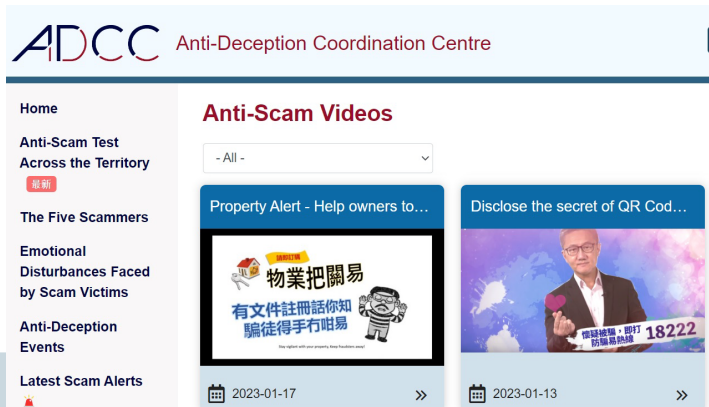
ADCC Anti-Deception Coordination Centre

Home

Anti-Scam Test Across the Territory
最新

The Five Scammers

Emotional Disturbances Faced by Scam Victims

Anti-Deception Events

Latest Scam Alerts

Anti-Scam Videos

- All -

Property Alert - Help owners to...

請即訂閱
物業把關易
有文件註冊話你知
騙徒得手冇咁易
Stay vigilant with your property, keep fraudsters away!

2023-01-17

Disclose the secret of QR Cod...

懷疑被騙，即打
防騙易熱線
18222

2023-01-13